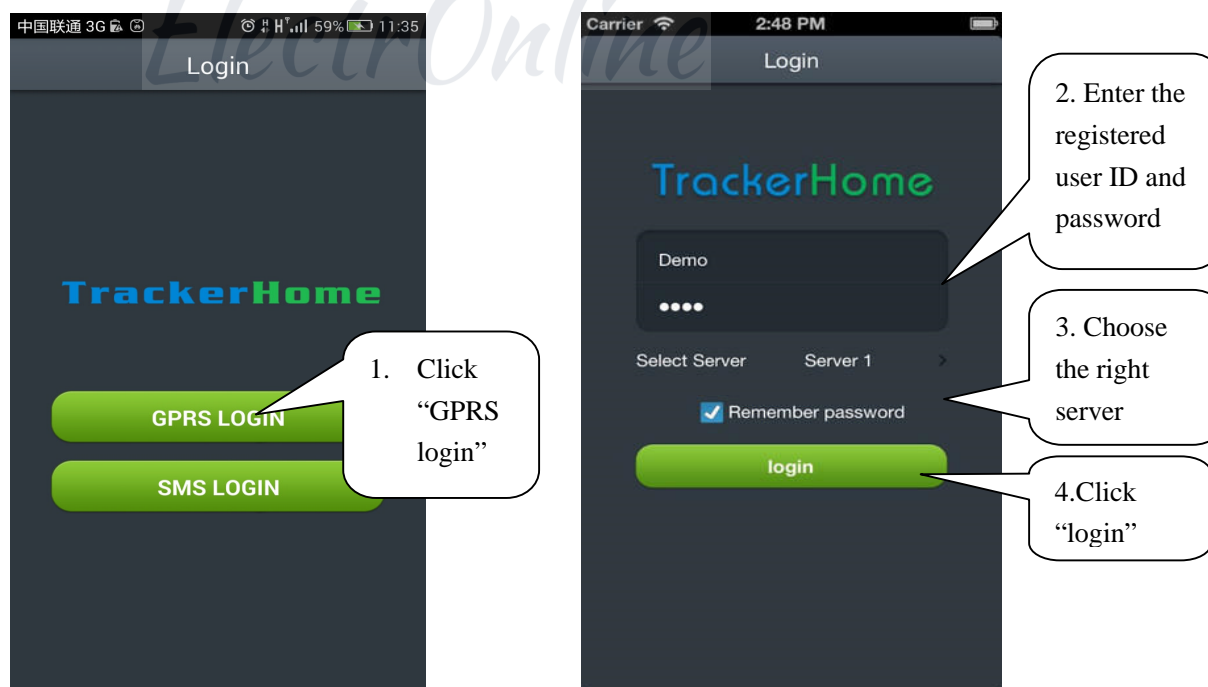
中国联通 3G 59% 11:35

Login

TrackerHome

GPRS LOGIN

SMS LOGIN

1. Click "GPRS login"

ElectrOnline

Carrier 2:48 PM

Login

TrackerHome

Demo

••••

Select Server Server 1 >

Remember password

login

2. Enter the registered user ID and password

3. Choose the right server

4.Click "login"